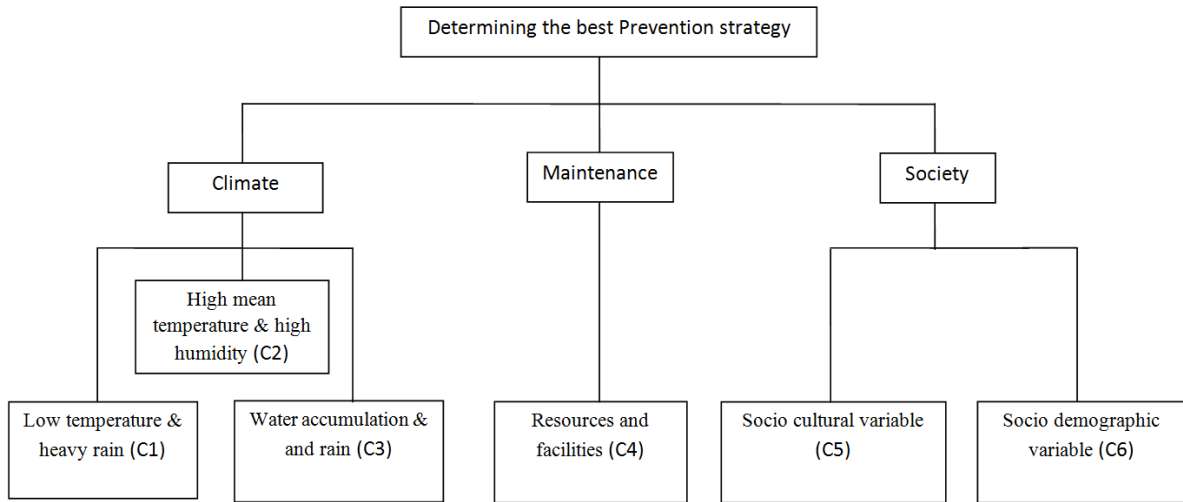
Determining the best Prevention strategy

Climate

Maintenance

Society

High mean temperature & high humidity (C2)

Low temperature & heavy rain (C1)

Water accumulation & and rain (C3)

Resources and facilities (C4)

Socio cultural variable (C5)

Socio demographic variable (C6)